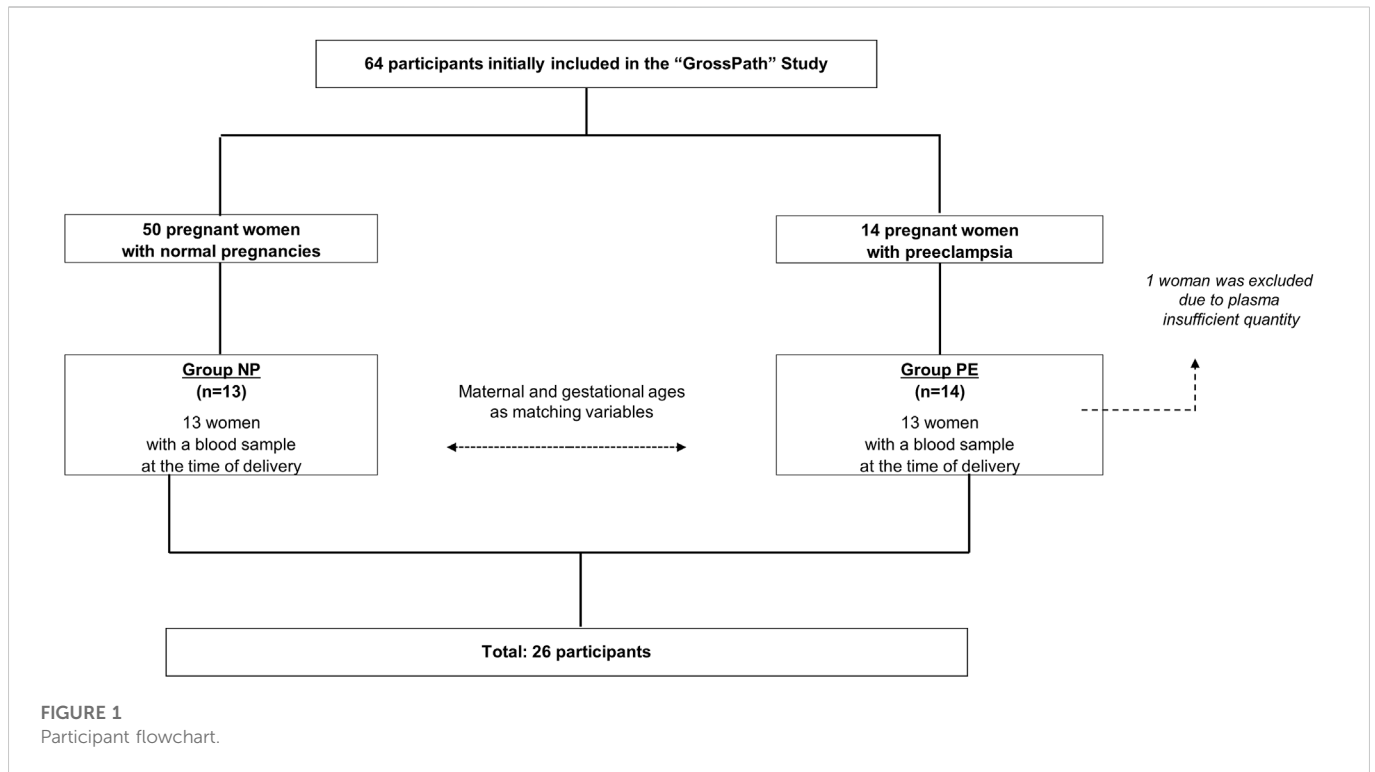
64 participants initially included in the "GrossPath" Study

50 pregnant women with normal pregnancies

14 pregnant women with preeclampsia

1 woman was excluded due to plasma insufficient quantity

Group NP
(n=13)
13 women with a blood sample at the time of delivery

Maternal and gestational ages as matching variables

Group PE
(n=14)
13 women with a blood sample at the time of delivery

Total: 26 participants

FIGURE 1
Participant flowchart.